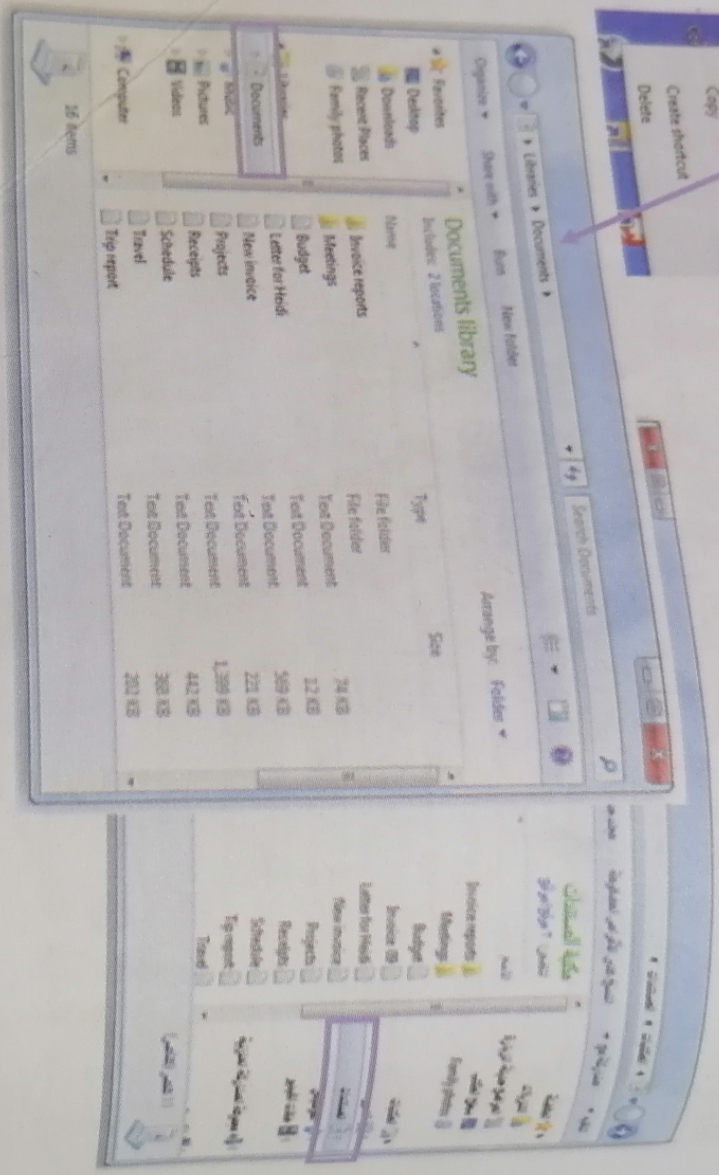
Copy
Create shortcut
Delete

Libraries ▸ Documents ▸
Search Documents
Organize ▾ Share with ▾ Burn New folder
Favorites
Desktop
Downloads
Recent Places
Family photos
Libraries
Documents
Music
Pictures
Videos
Computer
16 items

Documents library
Includes: 2 locations
Arrange by: Folder ▾
| Name | Type | Size |
|---|---|---|
| Invoice reports | File folder | |
| Meetings | File folder | |
| Budget | Text Document | 24 KB |
| Letter for Hiedi | Text Document | 12 KB |
| New invoice | Text Document | 569 KB |
| Projects | Text Document | 221 KB |
| Receipts | Text Document | 1,389 KB |
| Schedule | Text Document | 442 KB |
| Travel | Text Document | 380 KB |
| Trip report | Text Document | 201 KB |

مكتبة المستندات
Invoice reports
Meetings
Budget
Invoice 18
Letter for Hiedi
New invoice
Projects
Receipts
Schedule
Trip report
Travel
Family photos
المستندات